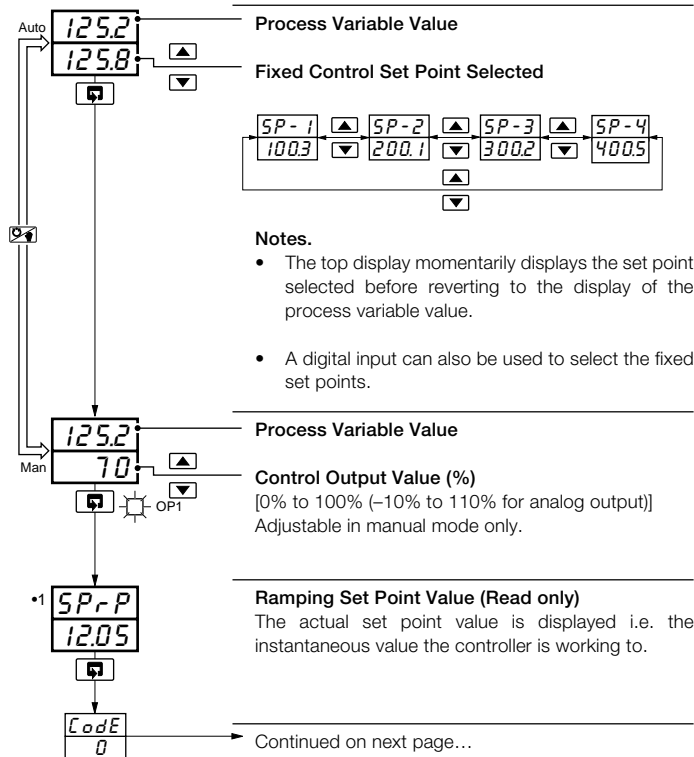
Auto
125.2
125.8

Process Variable Value

Fixed Control Set Point Selected

SP-1
100.3
SP-2
200.1
SP-3
300.2
SP-4
400.5

Notes.

• The top display momentarily displays the set point selected before reverting to the display of the process variable value.

• A digital input can also be used to select the fixed set points.

125.2
70
Man

Process Variable Value

Control Output Value (%)
[0% to 100% (–10% to 110% for analog output)]
Adjustable in manual mode only.

OP1

•1
SPrP
12.05

Ramping Set Point Value (Read only)
The actual set point value is displayed i.e. the instantaneous value the controller is working to.

CodE
0

Continued on next page…